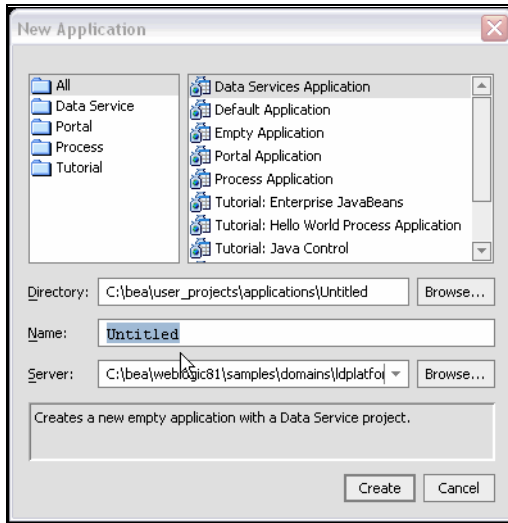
New Application

All
Data Service
Portal
Process
Tutorial

Data Services Application
Default Application
Empty Application
Portal Application
Process Application
Tutorial: Enterprise JavaBeans
Tutorial: Hello World Process Application
Tutorial: Java Control

Directory: C:\bea\user_projects\applications\Untitled Browse...

Name: Untitled

Server: C:\bea\weblogic81\samples\domains\ldplatfor Browse...

Creates a new empty application with a Data Service project.

Create Cancel